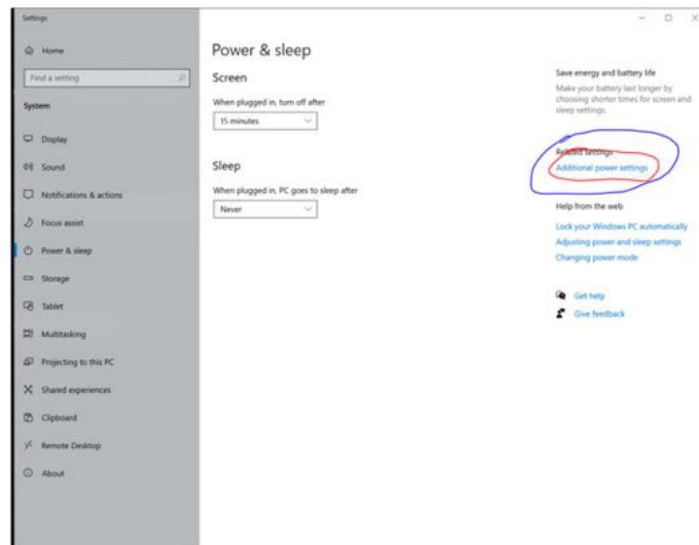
Settings

Home

Find a setting

System

Display

Sound

Notifications & actions

Focus assist

Power & sleep

Storage

Tablet

Multitasking

Projecting to this PC

Shared experiences

Clipboard

Remote Desktop

About

Power & sleep

Screen

When plugged in, turn off after

15 minutes

Sleep

When plugged in, PC goes to sleep after

Never

Save energy and battery life

Make your battery last longer by choosing shorter times for screen and sleep settings.

Related settings

Additional power settings

Help from the web

Lock your Windows PC automatically

Adjusting power and sleep settings

Changing power mode

Get help

Give feedback